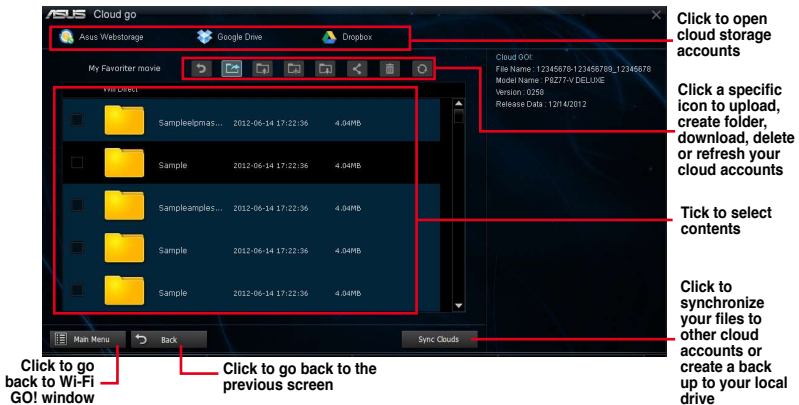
/ISUS Cloud go

Asus Webstorage

Google Drive

Dropbox

Click to open cloud storage accounts

My Favoriter movie

Cloud GO!
File Name : 12345678-123456789_12345678
Model Name : P8Z77-V DELUXE
Version : 0258
Release Data : 12/14/2012

Click a specific icon to upload, create folder, download, delete or refresh your cloud accounts

Wifi Direct

| | | | |
|---|---|---|---|
| | Sampleelpmas... | 2012-06-14 17:22:36 | 4.04MB |
| | Sample | 2012-06-14 17:22:36 | 4.04MB |
| | Sampleamples... | 2012-06-14 17:22:36 | 4.04MB |
| | Sample | 2012-06-14 17:22:36 | 4.04MB |
| | Sample | 2012-06-14 17:22:36 | 4.04MB |

Tick to select contents

Main Menu

Back

Sync Clouds

Click to synchronize your files to other cloud accounts or create a back up to your local drive

Click to go back to Wi-Fi GO! window

Click to go back to the previous screen